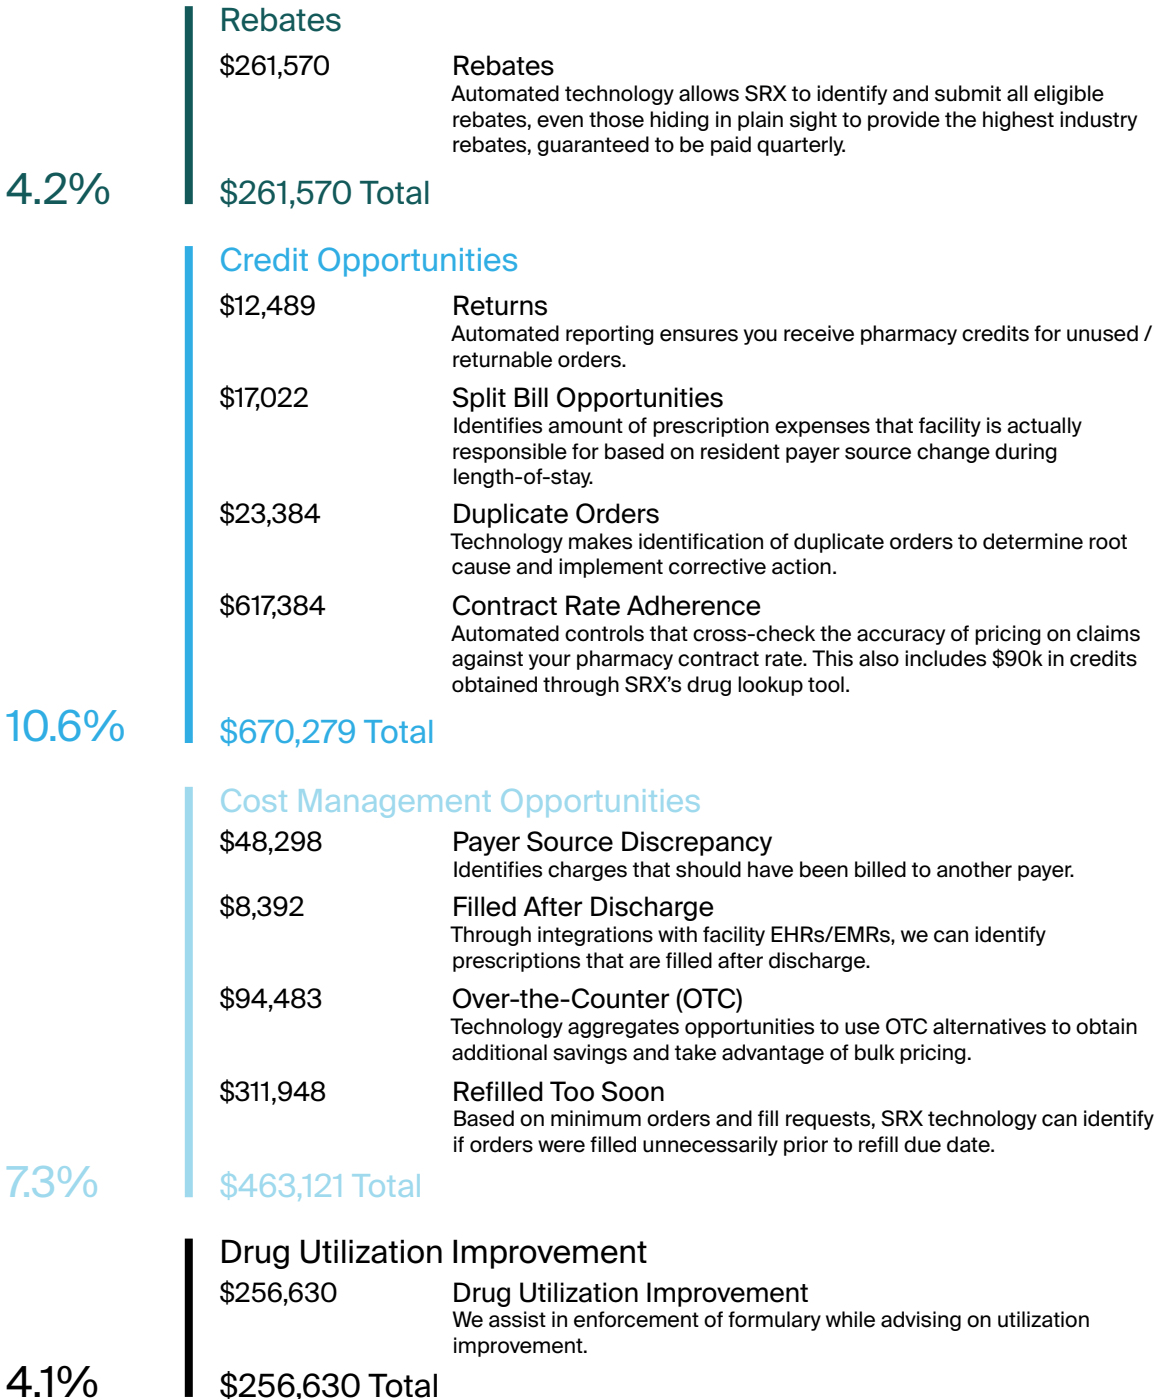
Rebates

$261,570

Rebates
Automated technology allows SRX to identify and submit all eligible rebates, even those hiding in plain sight to provide the highest industry rebates, guaranteed to be paid quarterly.

4.2%

$261,570 Total

Credit Opportunities

$12,489

Returns
Automated reporting ensures you receive pharmacy credits for unused / returnable orders.

$17,022

Split Bill Opportunities
Identifies amount of prescription expenses that facility is actually responsible for based on resident payer source change during length-of-stay.

$23,384

Duplicate Orders
Technology makes identification of duplicate orders to determine root cause and implement corrective action.

$617,384

Contract Rate Adherence
Automated controls that cross-check the accuracy of pricing on claims against your pharmacy contract rate. This also includes $90k in credits obtained through SRX's drug lookup tool.

10.6%

$670,279 Total

Cost Management Opportunities

$48,298

Payer Source Discrepancy
Identifies charges that should have been billed to another payer.

$8,392

Filled After Discharge
Through integrations with facility EHRs/EMRs, we can identify prescriptions that are filled after discharge.

$94,483

Over-the-Counter (OTC)
Technology aggregates opportunities to use OTC alternatives to obtain additional savings and take advantage of bulk pricing.

$311,948

Refilled Too Soon
Based on minimum orders and fill requests, SRX technology can identify if orders were filled unnecessarily prior to refill due date.

7.3%

$463,121 Total

Drug Utilization Improvement

$256,630

Drug Utilization Improvement
We assist in enforcement of formulary while advising on utilization improvement.

4.1%

$256,630 Total